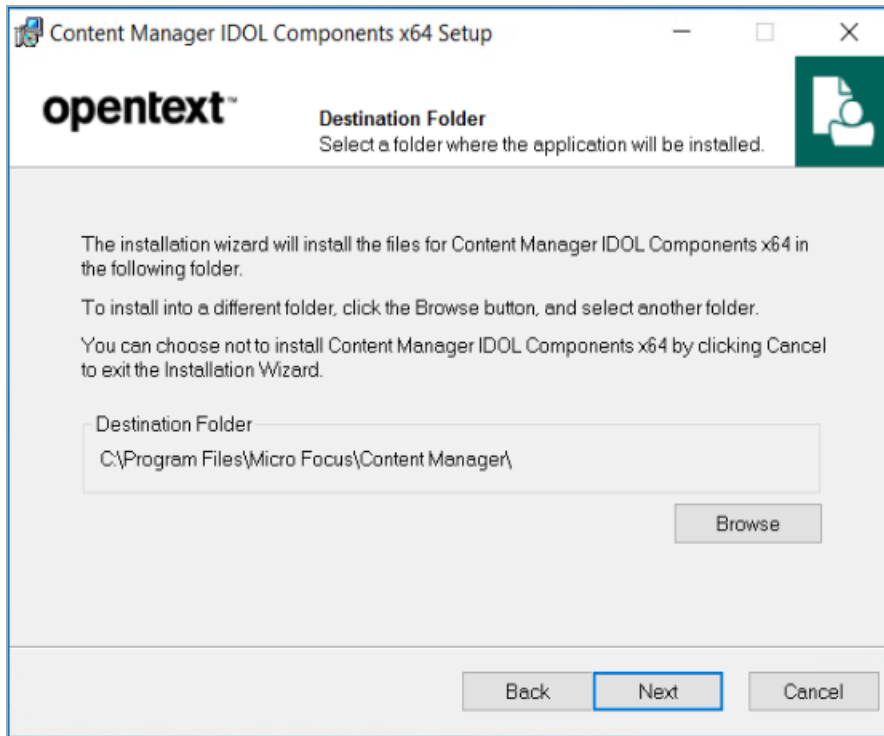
Content Manager IDOL Components x64 Setup

opentext™

Destination Folder
Select a folder where the application will be installed.

The installation wizard will install the files for Content Manager IDOL Components x64 in the following folder.

To install into a different folder, click the Browse button, and select another folder.

You can choose not to install Content Manager IDOL Components x64 by clicking Cancel to exit the Installation Wizard.

Destination Folder
C:\Program Files\Micro Focus\Content Manager\

Browse

Back Next Cancel